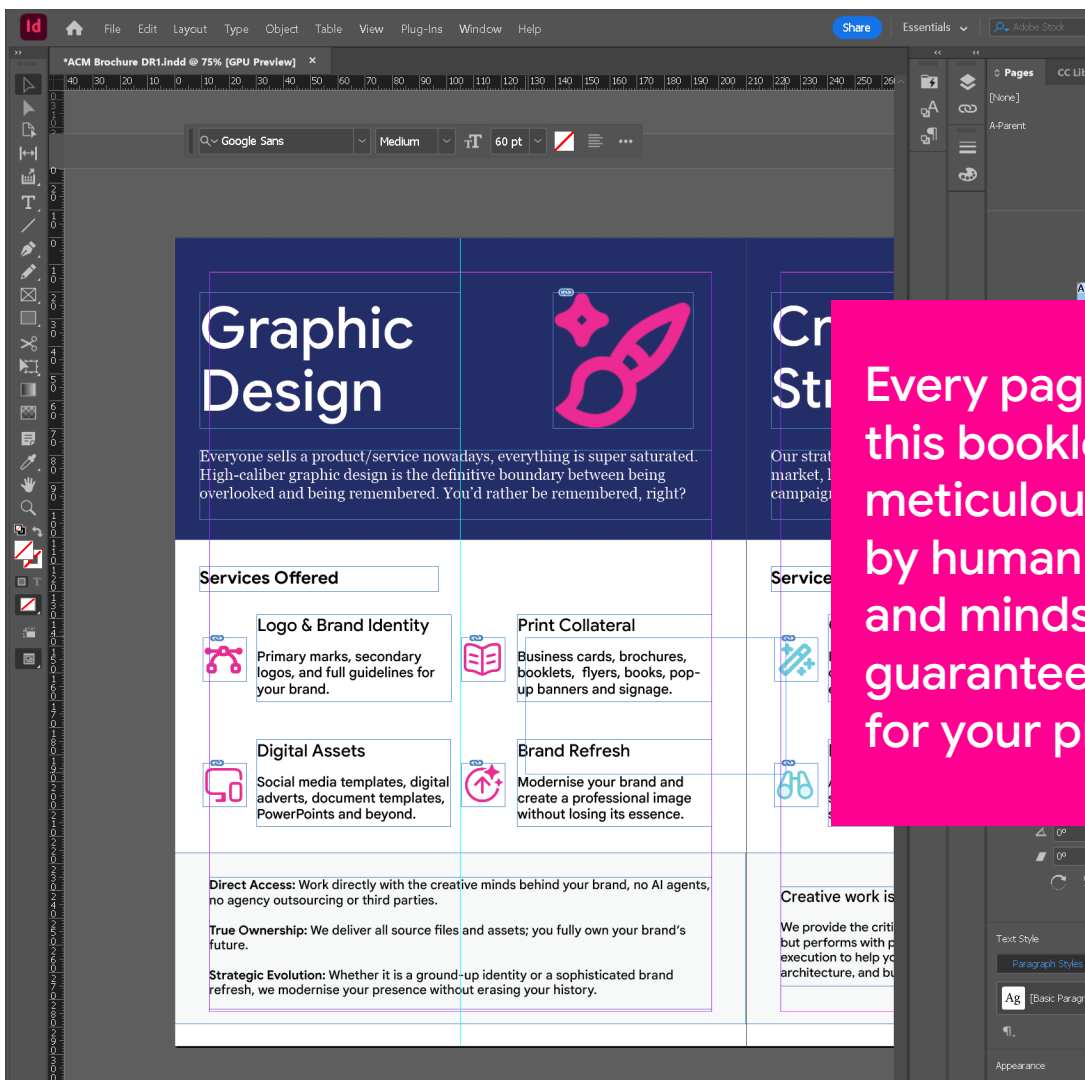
Id File Edit Layout Type Object Table View Plug-Ins Window Help Share Essentials Adobe Stock

*ACM Brochure DR1.indd @ 75% [GPU Preview] ×

Google Sans Medium 60 pt

Pages CC Lib
[None]
A-Parent

Graphic Design

Everyone sells a product/service nowadays, everything is super saturated. High-caliber graphic design is the definitive boundary between being overlooked and being remembered. You'd rather be remembered, right?

Services Offered

Logo & Brand Identity
Primary marks, secondary logos, and full guidelines for your brand.

Print Collateral
Business cards, brochures, booklets, flyers, books, pop-up banners and signage.

Digital Assets
Social media templates, digital adverts, document templates, PowerPoints and beyond.

Brand Refresh
Modernise your brand and create a professional image without losing its essence.

Direct Access: Work directly with the creative minds behind your brand, no AI agents, no agency outsourcing or third parties.

True Ownership: We deliver all source files and assets; you fully own your brand's future.

Strategic Evolution: Whether it is a ground-up identity or a sophisticated brand refresh, we modernise your presence without erasing your history.

Cr
Str

Our strat
market, l
campaig

Service

Creative work is

We provide the criti
but performs with p
execution to help yo
architecture, and bu

Every pag
this bookl
meticulou
by human
and minds
guarantee
for your p

0°
0°

Text Style
Paragraph Styles
Ag [Basic Paragr

Appearance